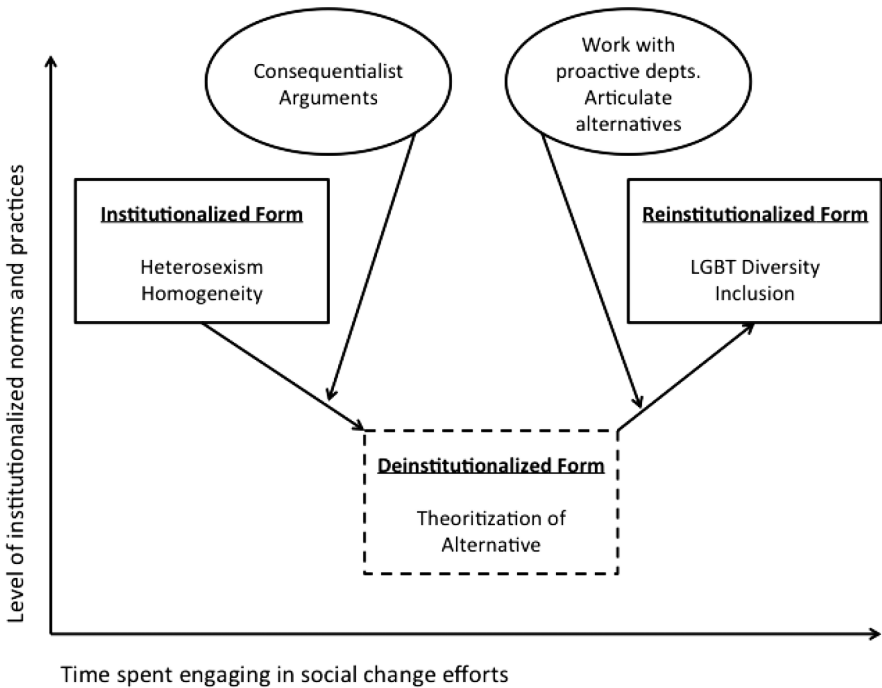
Level of institutionalized norms and practices

Consequentialist Arguments

Work with proactive depts. Articulate alternatives

Institutionalized Form

Heterosexism
Homogeneity

Reinstitutionalized Form

LGBT Diversity
Inclusion

Deinstitutionalized Form

Theoritization of Alternative

Time spent engaging in social change efforts